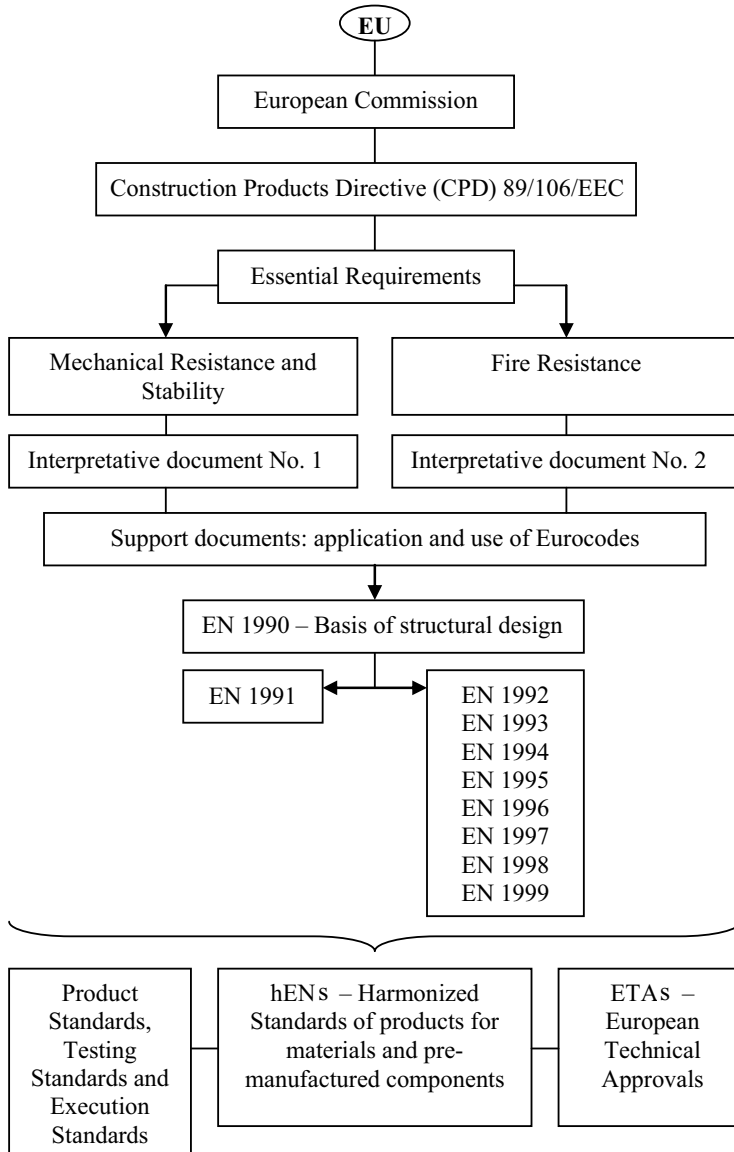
EU

European Commission

Construction Products Directive (CPD) 89/106/EEC

Essential Requirements

Mechanical Resistance and Stability

Fire Resistance

Interpretative document No. 1

Interpretative document No. 2

Support documents: application and use of Eurocodes

EN 1990 – Basis of structural design

EN 1991

EN 1992
EN 1993
EN 1994
EN 1995
EN 1996
EN 1997
EN 1998
EN 1999

Product Standards, Testing Standards and Execution Standards

hENs – Harmonized Standards of products for materials and premanufactured components

ETAs – European Technical Approvals